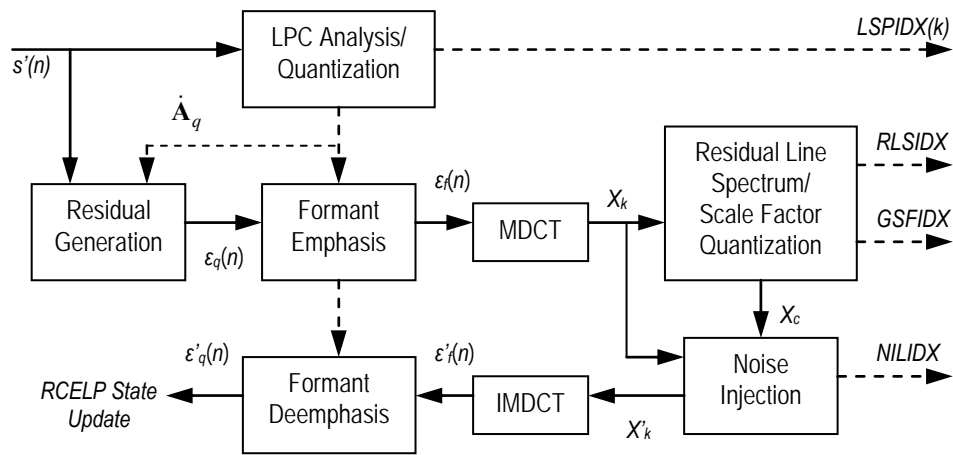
LPC Analysis/ Quantization

LSPIDX(k)

s'(n)

$\dot{\mathbf{A}}_q$

Residual Generation

Formant Emphasis

$\varepsilon_f(n)$

MDCT

$X_k$

Residual Line Spectrum/ Scale Factor Quantization

RLSIDX

GSFIDX

$\varepsilon_q(n)$

$X_c$

$\varepsilon'_q(n)$

$\varepsilon'_f(n)$

Noise Injection

NILIDX

RCELP State Update

Formant Deemphasis

IMDCT

$X'_k$